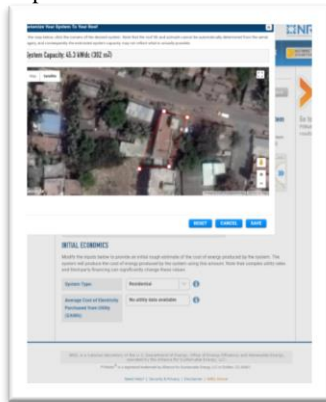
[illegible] Your System To Your Roof

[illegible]

System Capacity: 45.3 kWdc ([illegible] m²)

Map Satellite

RESET CANCEL SAVE

INITIAL ECONOMICS

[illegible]

System Type: Residential

Average Cost of Electricity Purchased from Utility ($/kWh): No utility data available

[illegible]

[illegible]